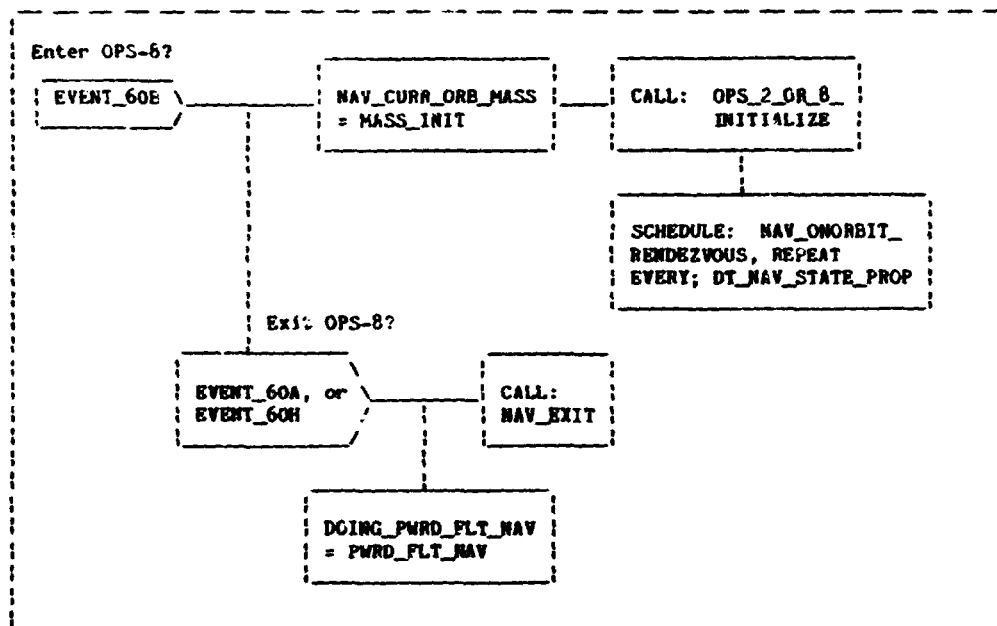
Enter OPS-6?

EVENT_60B

NAV_CURR_ORB_MASS = MASS_INIT

CALL: OPS_2_OR_8_INITIALIZE

SCHEDULE: NAV_ONORBIT_RENDEZVOUS, REPEAT EVERY; DT_NAV_STATE_PROP

Exit OPS-8?

EVENT_60A, or EVENT_60H

CALL: NAV_EXIT

DOING_PWRD_FLT_NAV = PWRD_FLT_NAV